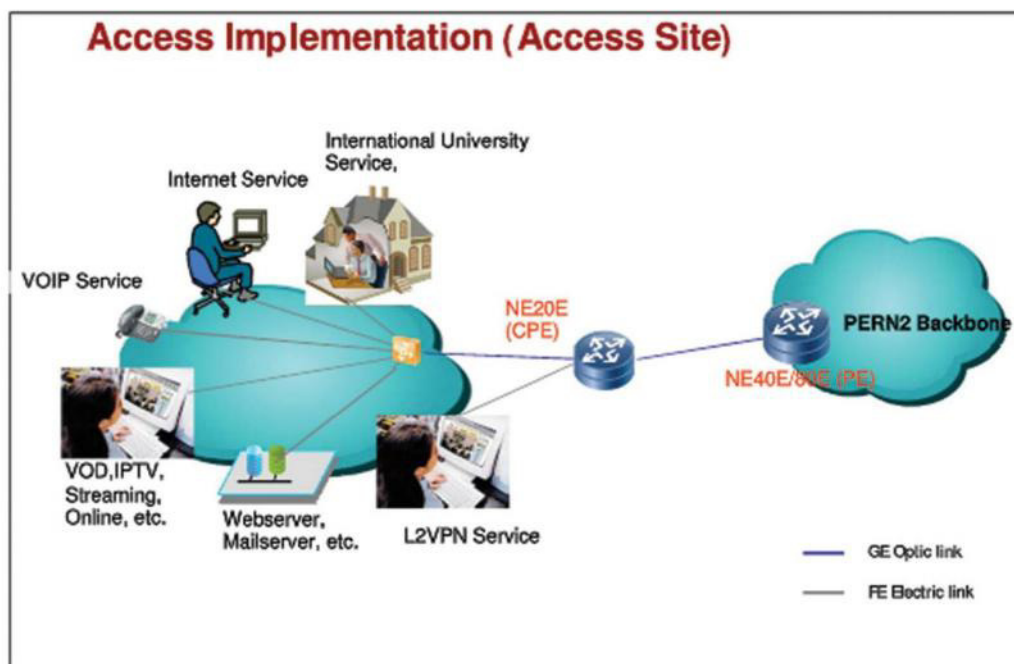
Access Implementation (Access Site)

International University Service,

Internet Service

VOIP Service

NE20E (CPE)

PERN2 Backbone

NE40E/80E (PE)

VOD,IPTV, Streaming, Online, etc.

Webserver, Mailserver, etc.

L2VPN Service

GE Optic link

FE Electric link